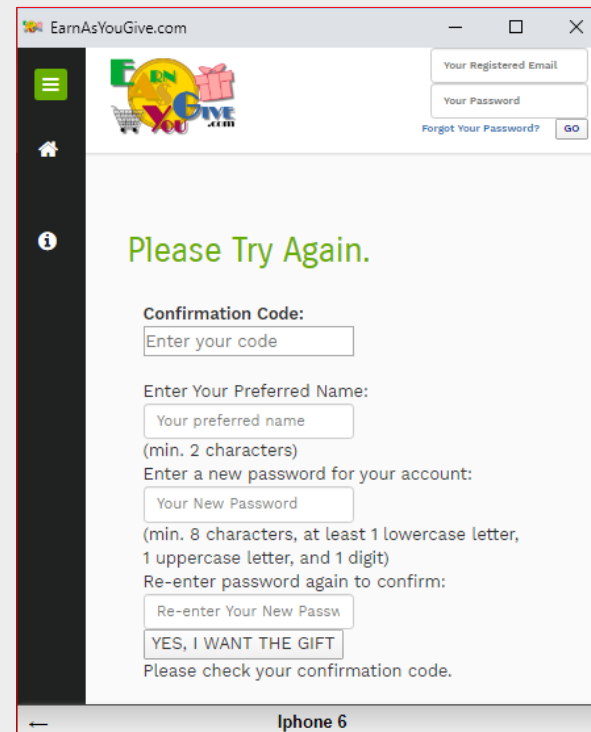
EarnAsYouGive.com

EARN AS YOU GIVE .com

Your Registered Email

Your Password

Forgot Your Password? GO

Please Try Again.

Confirmation Code:

Enter your code

Enter Your Preferred Name:

Your preferred name

(min. 2 characters)

Enter a new password for your account:

Your New Password

(min. 8 characters, at least 1 lowercase letter, 1 uppercase letter, and 1 digit)

Re-enter password again to confirm:

Re-enter Your New Passw

YES, I WANT THE GIFT

Please check your confirmation code.

←

Iphone 6